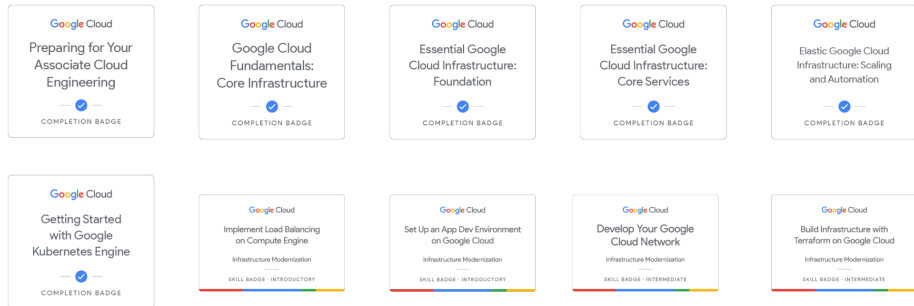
Google Cloud
Preparing for Your Associate Cloud Engineering
COMPLETION BADGE

Google Cloud
Google Cloud Fundamentals: Core Infrastructure
COMPLETION BADGE

Google Cloud
Essential Google Cloud Infrastructure: Foundation
COMPLETION BADGE

Google Cloud
Essential Google Cloud Infrastructure: Core Services
COMPLETION BADGE

Google Cloud
Elastic Google Cloud Infrastructure: Scaling and Automation
COMPLETION BADGE

Google Cloud
Getting Started with Google Kubernetes Engine
COMPLETION BADGE

Google Cloud
Implement Load Balancing on Compute Engine
Infrastructure Modernization
SKILL BADGE · INTRODUCTORY

Google Cloud
Set Up an App Dev Environment on Google Cloud
Infrastructure Modernization
SKILL BADGE · INTRODUCTORY

Google Cloud
Develop Your Google Cloud Network
Infrastructure Modernization
SKILL BADGE · INTERMEDIATE

Google Cloud
Build Infrastructure with Terraform on Google Cloud
Infrastructure Modernization
SKILL BADGE · INTERMEDIATE